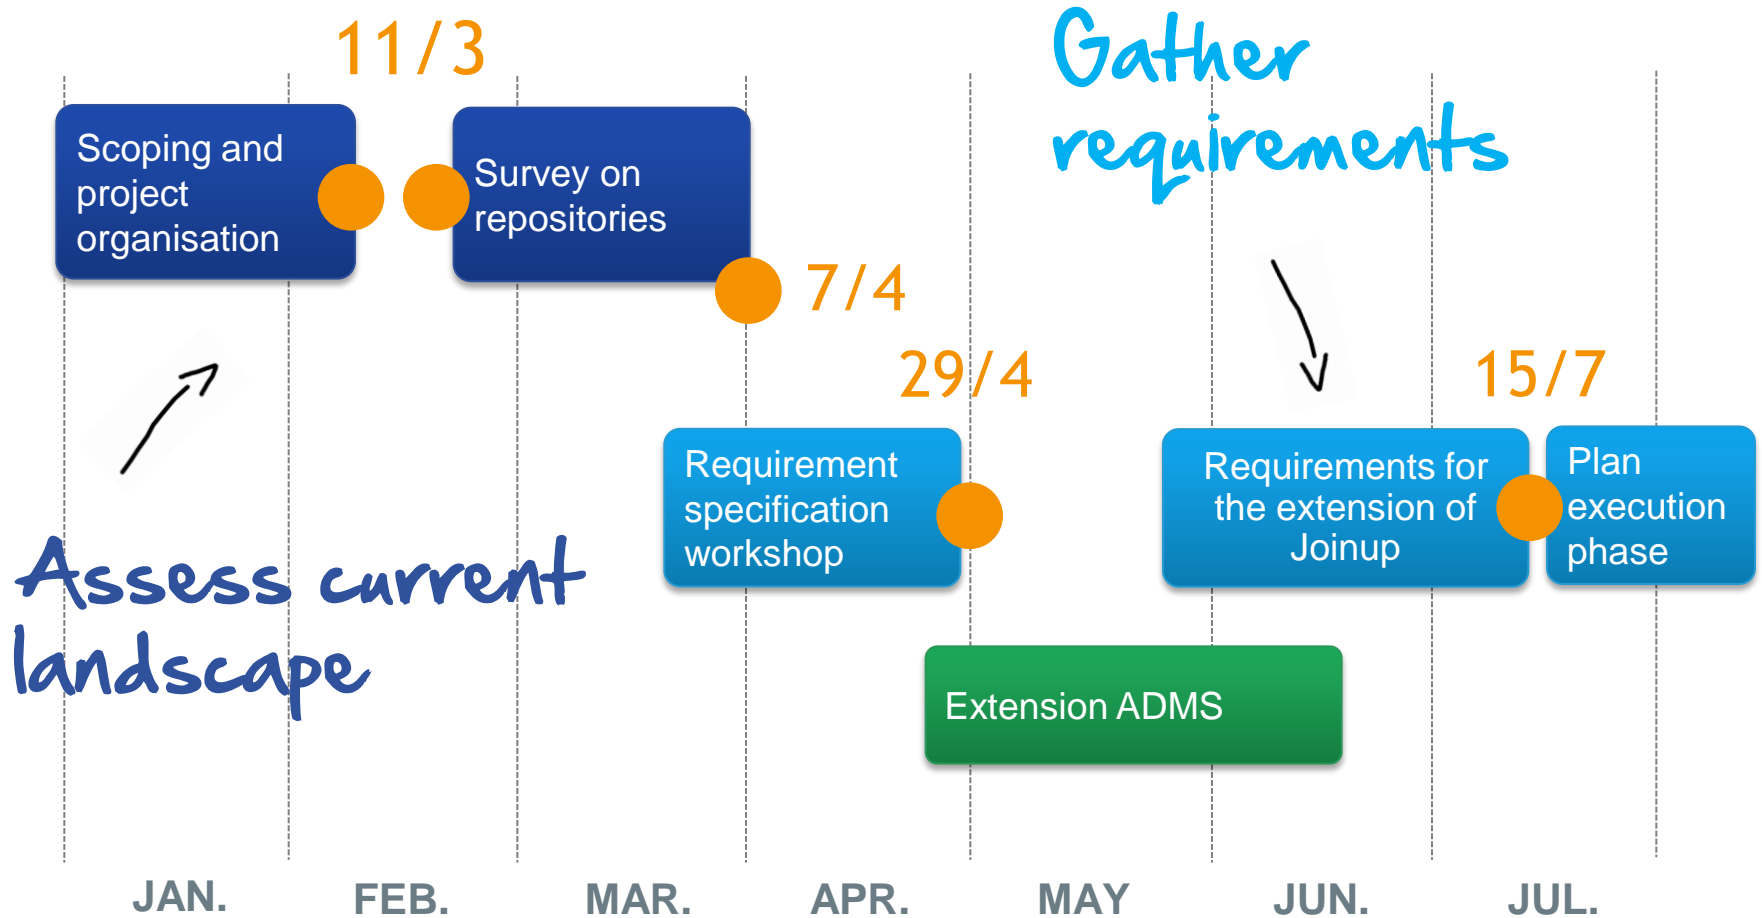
11/3

Gather requirements

Scoping and project organisation

Survey on repositories

7/4

29/4

15/7

Requirement specification workshop

Requirements for the extension of Joinup

Plan execution phase

Assess current landscape

Extension ADMS

JAN. FEB. MAR. APR. MAY JUN. JUL.